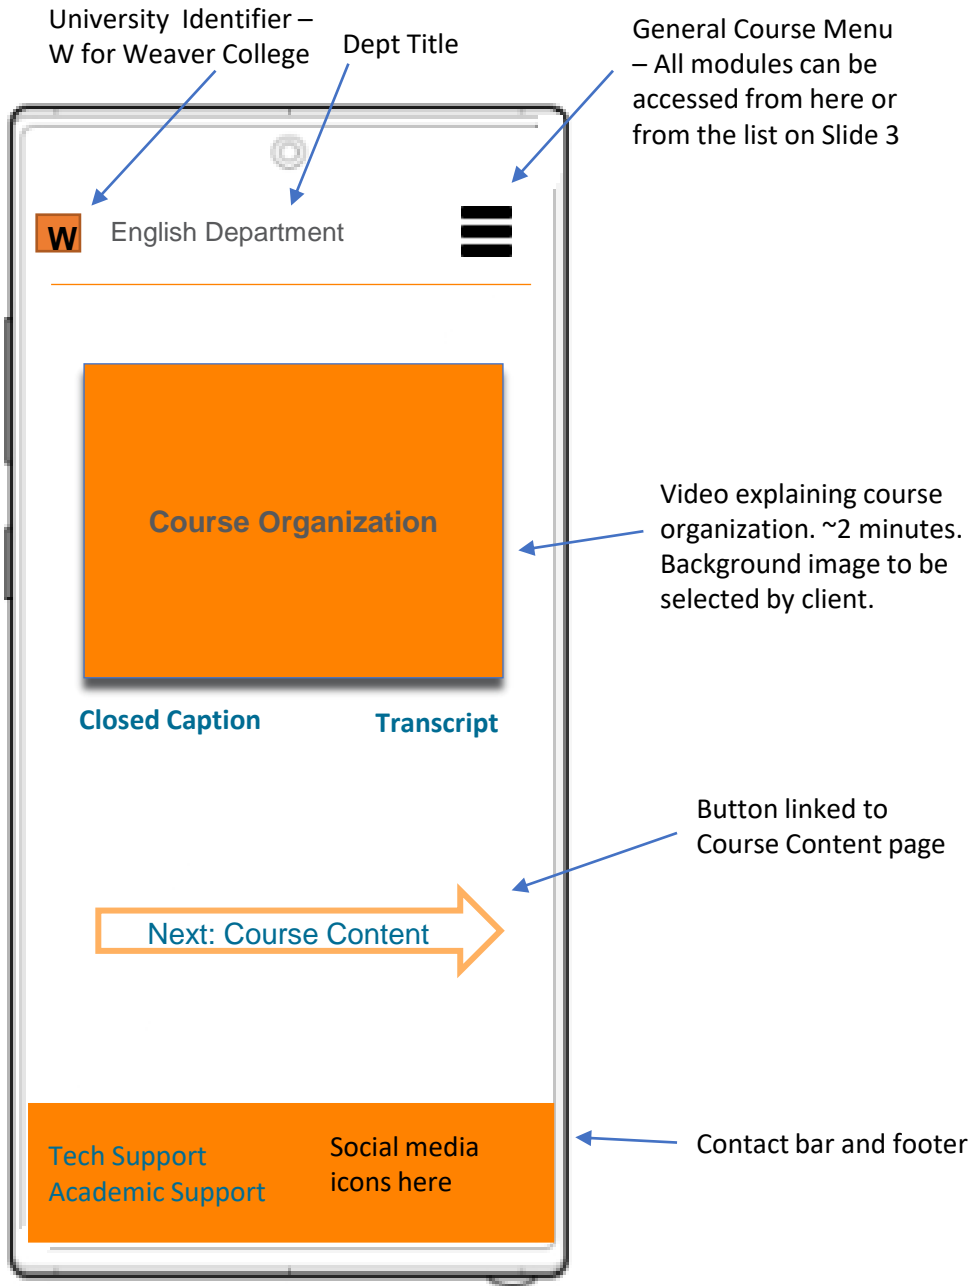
University Identifier – W for Weaver College

Dept Title

General Course Menu – All modules can be accessed from here or from the list on Slide 3

W

English Department

Course Organization

Video explaining course organization. ~2 minutes. Background image to be selected by client.

Closed Caption

Transcript

Button linked to Course Content page

Next: Course Content

Tech Support
Academic Support

Social media icons here

Contact bar and footer